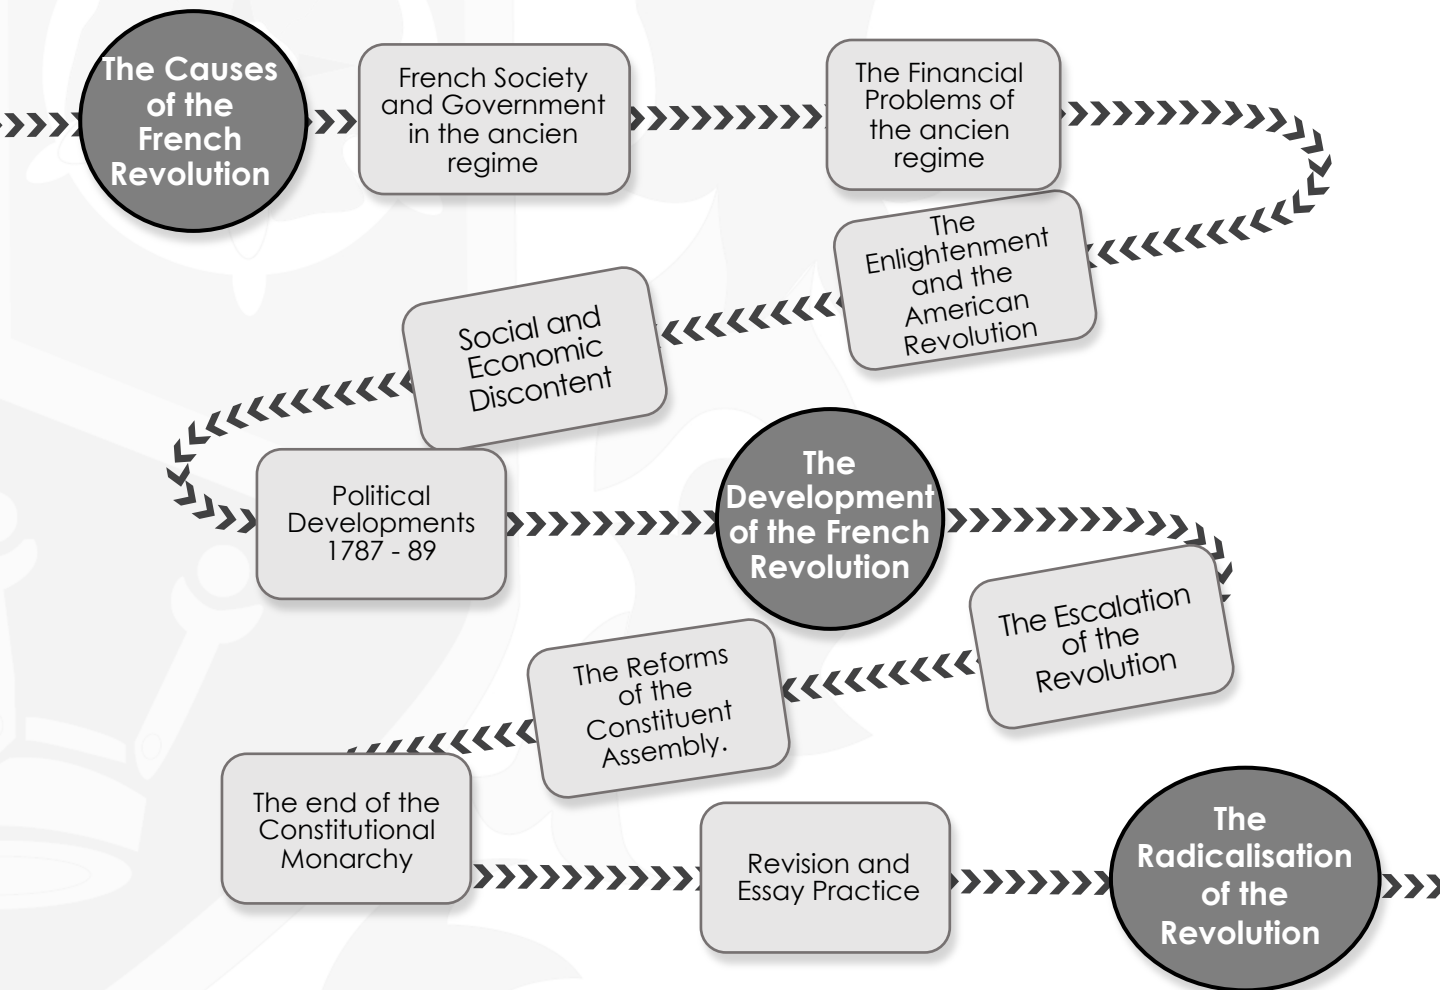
The Causes of the French Revolution

French Society and Government in the ancien regime

The Financial Problems of the ancien regime

The Enlightenment and the American Revolution

Social and Economic Discontent

Political Developments 1787 - 89

The Development of the French Revolution

The Escalation of the Revolution

The Reforms of the Constituent Assembly.

The end of the Constitutional Monarchy

Revision and Essay Practice

The Radicalisation of the Revolution